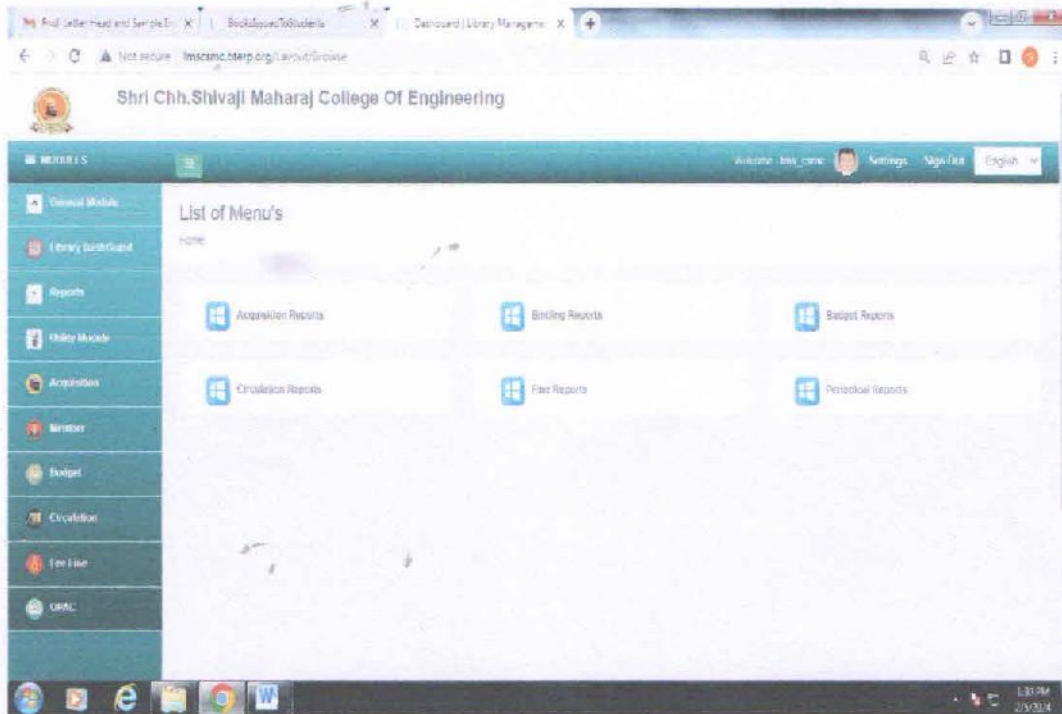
Prof. Letter Head and Sample Ex ×
BooksIssuesToStudents ×
Dashboard | Library Manageme ×

Not secure lmscsmc.bterp.org/Layout/Browse

Shri Chh.Shivaji Maharaj College Of Engineering

MODULES

Welcome lms_csmc Settings Sign Out English

General Module
Library Dashboard
Reports
Utility Module
Acquisition
Member
Budget
Circulation
Fee Fine
OPAC

List of Menu's
Home

Acquisition Reports
Binding Reports
Budget Reports
Circulation Reports
Fee Reports
Periodical Reports

1:33 PM
2/3/2024